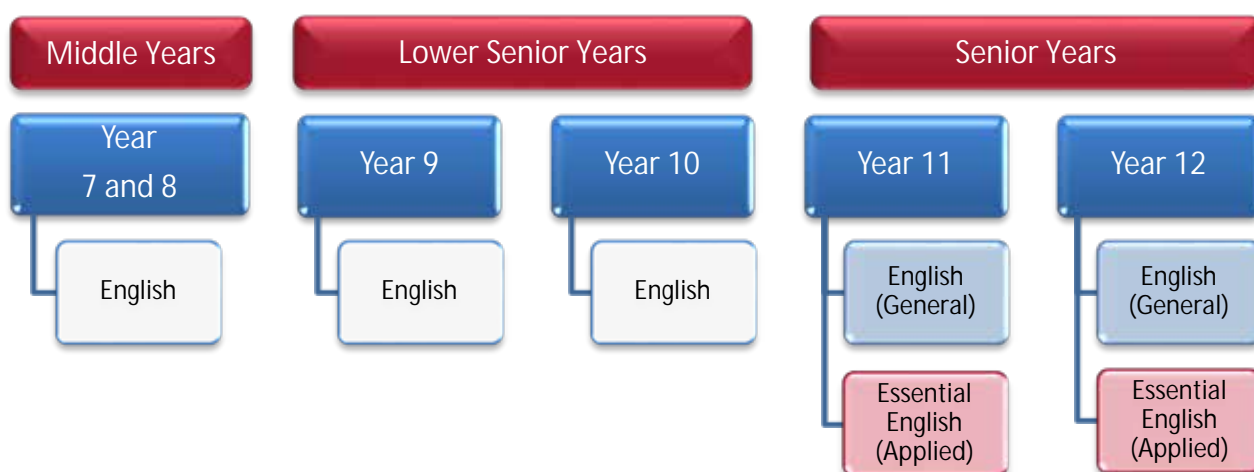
Middle Years

Year
7 and 8

English

Lower Senior Years

Year 9

English

Year 10

English

Senior Years

Year 11

English
(General)

Essential
English
(Applied)

Year 12

English
(General)

Essential
English
(Applied)